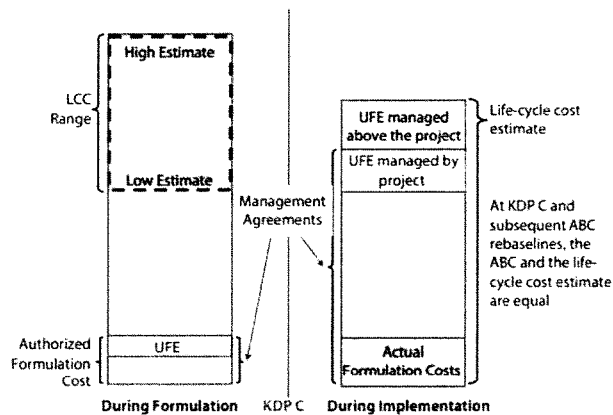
LCC Range

High Estimate

Low Estimate

Management Agreements

Authorized Formulation Cost

UFE

During Formulation

KDP C

UFE managed above the project

UFE managed by project

Actual Formulation Costs

During Implementation

Life-cycle cost estimate

At KDP C and subsequent ABC rebaselines, the ABC and the life-cycle cost estimate are equal